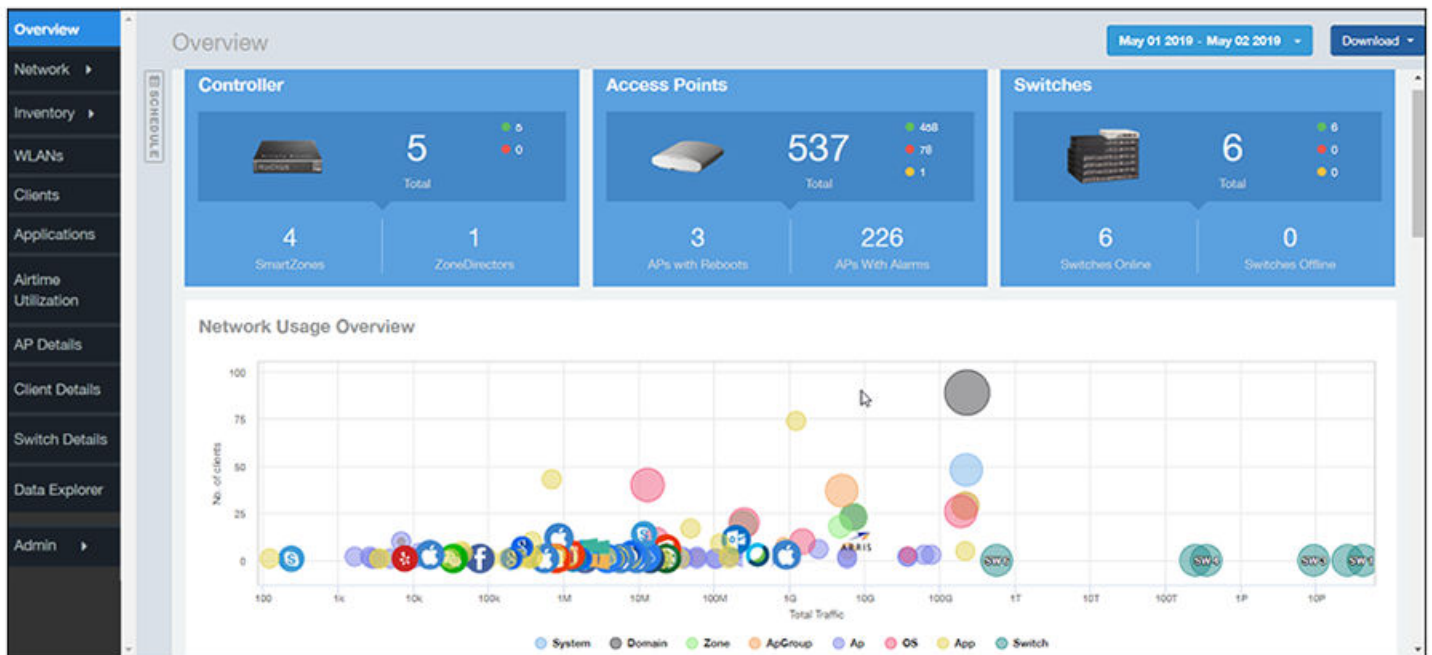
Overview
Network
Inventory
WLANs
Clients
Applications
Airtime Utilization
AP Details
Client Details
Switch Details
Data Explorer
Admin

Overview
May 01 2019 - May 02 2019
Download

SCHEDULE

Controller
5
Total
5
0
4
SmartZones
1
ZoneDirectors

Access Points
537
Total
458
78
1
3
APs with Reboots
226
APs With Alarms

Switches
6
Total
6
0
0
6
Switches Online
0
Switches Offline

Network Usage Overview

No. of clients
100
75
50
25
0
100
1k
10k
100k
1M
10M
100M
1G
10G
100G
1T
10T
100T
1P
10P
Total Traffic
ARRIS
SW

System
Domain
Zone
ApGroup
Ap
OS
App
Switch